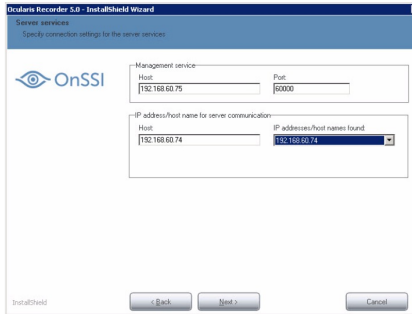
Ocularis Recorder 5.0 - InstallShield Wizard

Server services
Specify connection settings for the server services

OnSSI

Management service
Host:
192.168.60.75
Port:
60000

IP address/host name for server communication
Host:
192.168.60.74
IP addresses/host names found:
192.168.60.74

InstallShield

< Back
Next >
Cancel